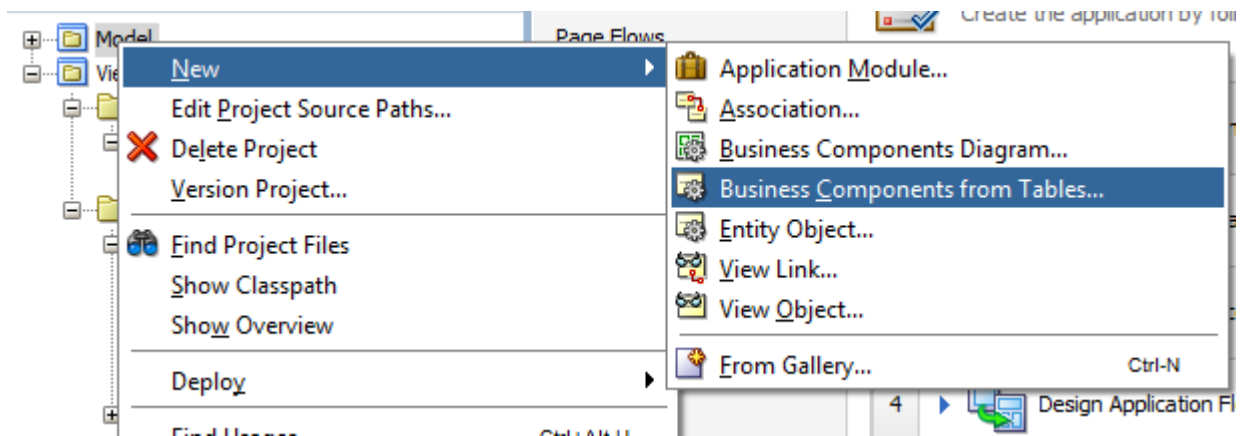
Model
Vie
Page Flows
Create the application by foll
New
Edit Project Source Paths...
Delete Project
Version Project...
Find Project Files
Show Classpath
Show Overview
Deploy
Find Usages
Ctrl+Alt+U
Application Module...
Association...
Business Components Diagram...
Business Components from Tables...
Entity Object...
View Link...
View Object...
From Gallery...
Ctrl-N
4
Design Application Fl